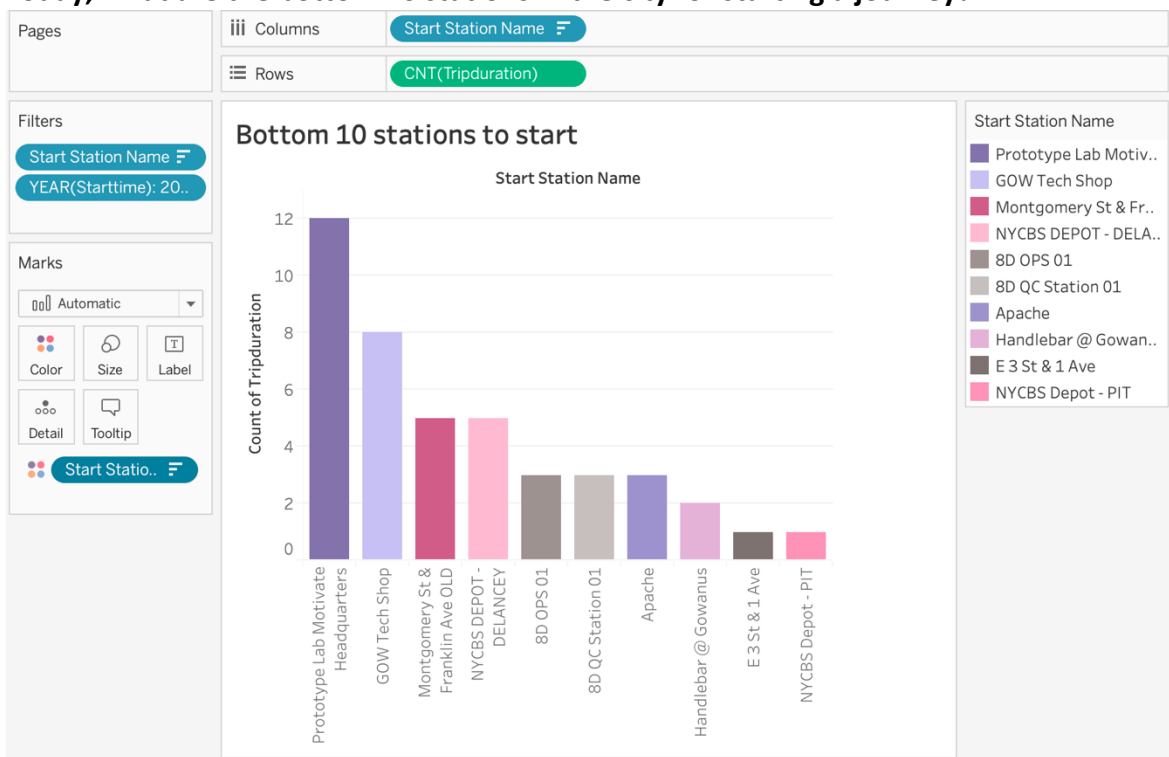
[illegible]

Pages

Columns
Start Station Name

Rows
CNT(Tripduration)

Filters
Start Station Name
YEAR(Starttime): 20..

Marks
Automatic
Color
Size
Label
Detail
Tooltip
Start Statio..

Bottom 10 stations to start

Start Station Name

Count of Tripduration

12
10
8
6
4
2
0

Prototype Lab Motivate Headquarters
GOW Tech Shop
Montgomery St & Franklin Ave OLD
NYCBS DEPOT - DELANCEY
8D OPS 01
8D QC Station 01
Apache
Handlebar @ Gowanus
E 3 St & 1 Ave
NYCBS Depot - PIT

Start Station Name
Prototype Lab Motiv..
GOW Tech Shop
Montgomery St & Fr..
NYCBS DEPOT - DELA..
8D OPS 01
8D QC Station 01
Apache
Handlebar @ Gowan..
E 3 St & 1 Ave
NYCBS Depot - PIT